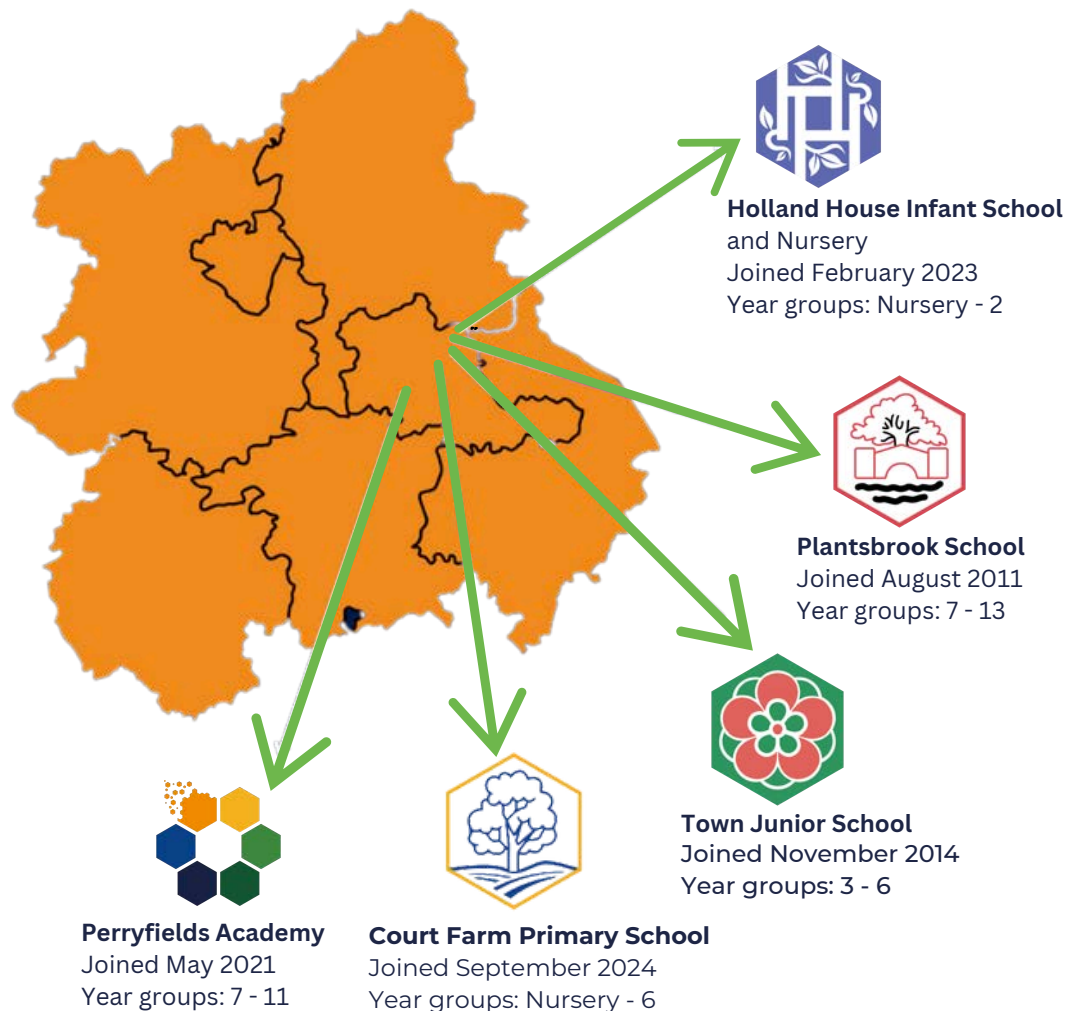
**Holland House Infant School** and Nursery
Joined February 2023
Year groups: Nursery - 2

**Plantsbrook School**
Joined August 2011
Year groups: 7 - 13

**Town Junior School**
Joined November 2014
Year groups: 3 - 6

**Perryfields Academy**
Joined May 2021
Year groups: 7 - 11

**Court Farm Primary School**
Joined September 2024
Year groups: Nursery - 6